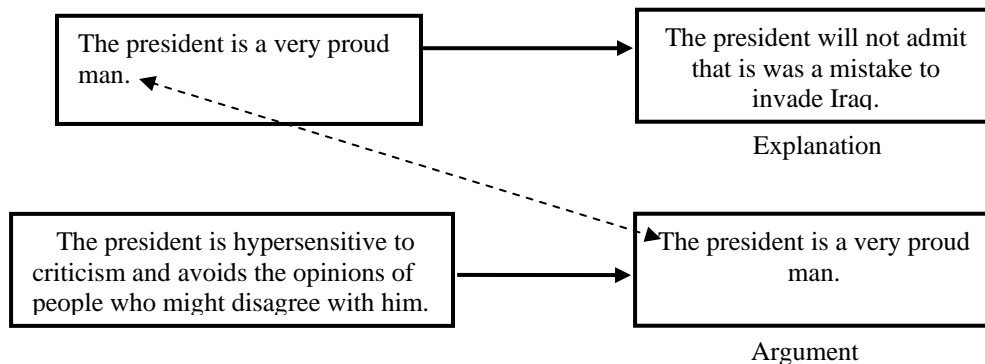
The president is a very proud man.

The president will not admit that is was a mistake to invade Iraq.

Explanation

The president is hypersensitive to criticism and avoids the opinions of people who might disagree with him.

The president is a very proud man.

Argument